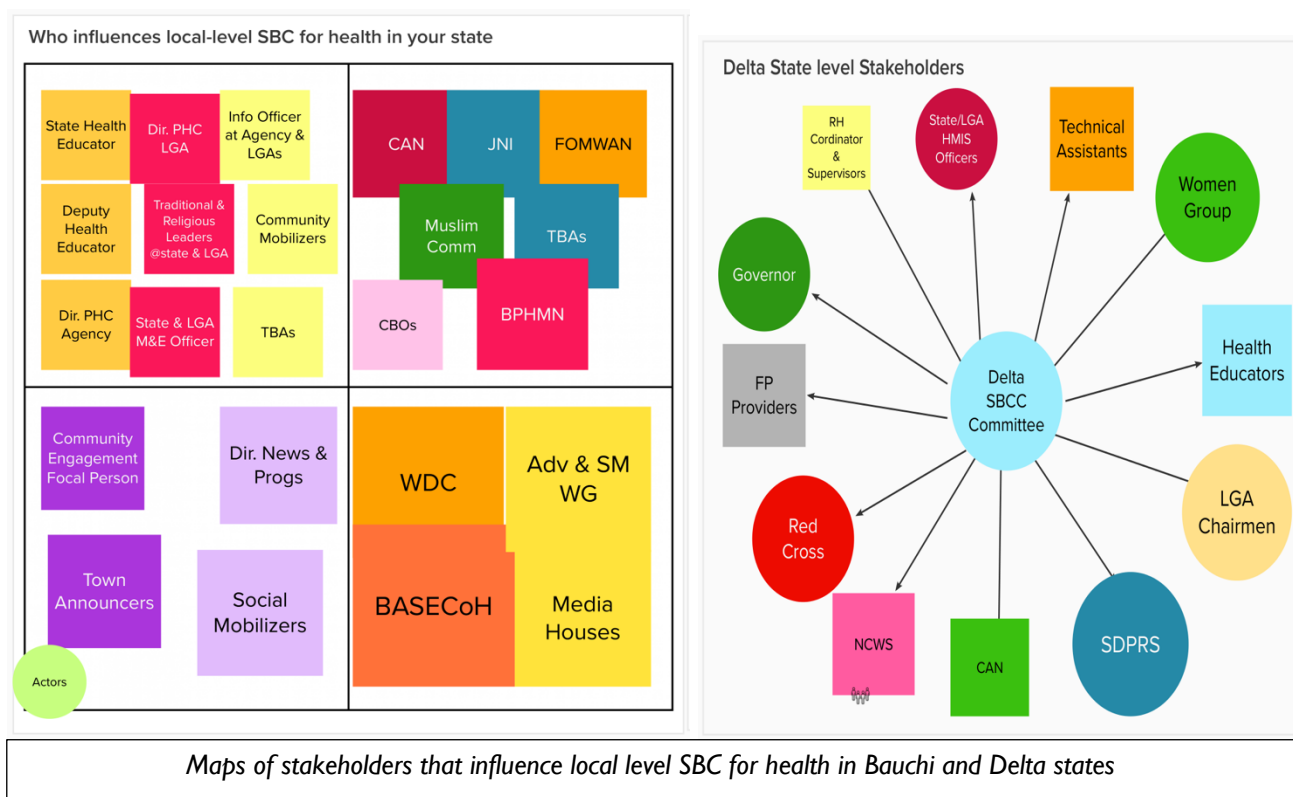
Who influences local-level SBC for health in your state

State Health Educator

Dir. PHC LGA

Info Officer at Agency & LGAs

Deputy Health Educator

Traditional & Religious Leaders @state & LGA

Community Mobilizers

Dir. PHC Agency

State & LGA M&E Officer

TBAs

CAN

JNI

FOMWAN

Muslim Comm

TBAs

CBOs

BPHMN

Community Engagement Focal Person

Dir. News & Progs

Town Announcers

Social Mobilizers

Actors

WDC

Adv & SM WG

BASECoH

Media Houses

Delta State level Stakeholders

RH Cordinator & Supervisors

State/LGA HMIS Officers

Technical Assistants

Women Group

Governor

Health Educators

FP Providers

Delta SBCC Committee

LGA Chairmen

Red Cross

NCWS

CAN

SDPRS

Maps of stakeholders that influence local level SBC for health in Bauchi and Delta states